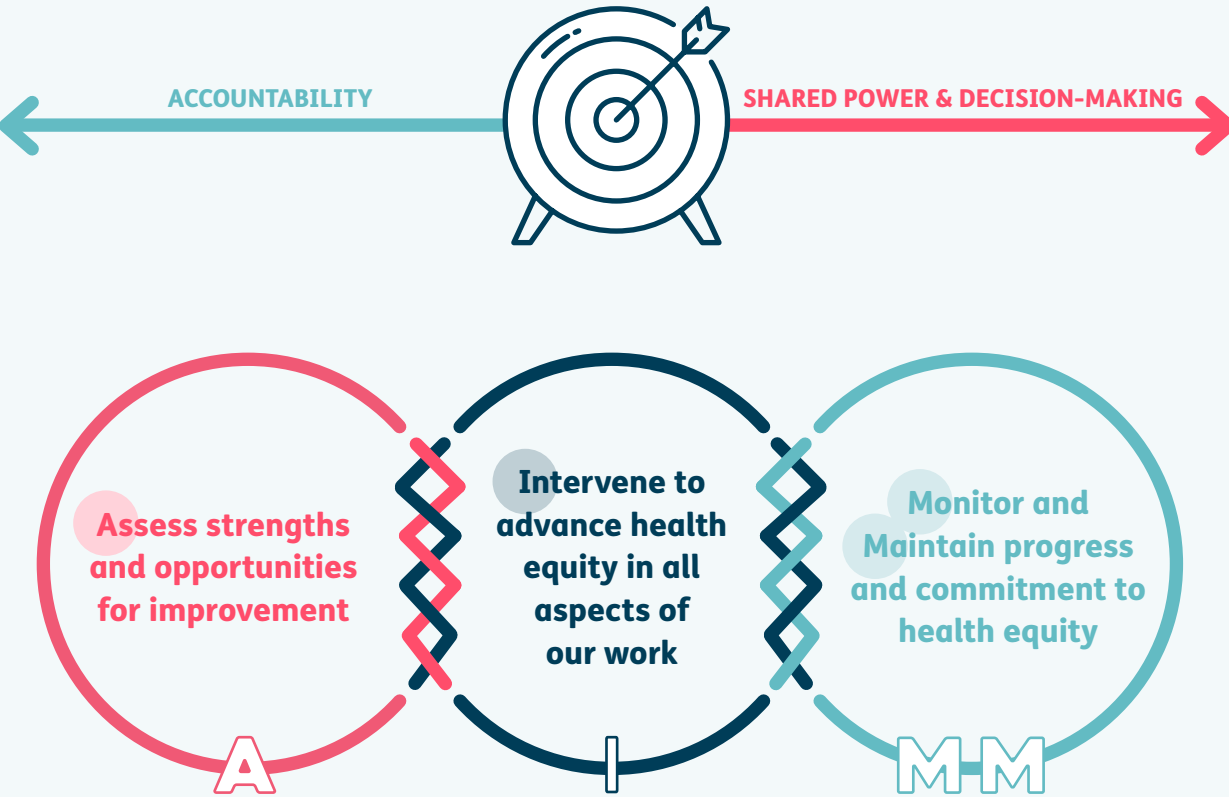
ACCOUNTABILITY

SHARED POWER & DECISION-MAKING

Assess strengths and opportunities for improvement

Intervene to advance health equity in all aspects of our work

Monitor and Maintain progress and commitment to health equity

A

I

M M